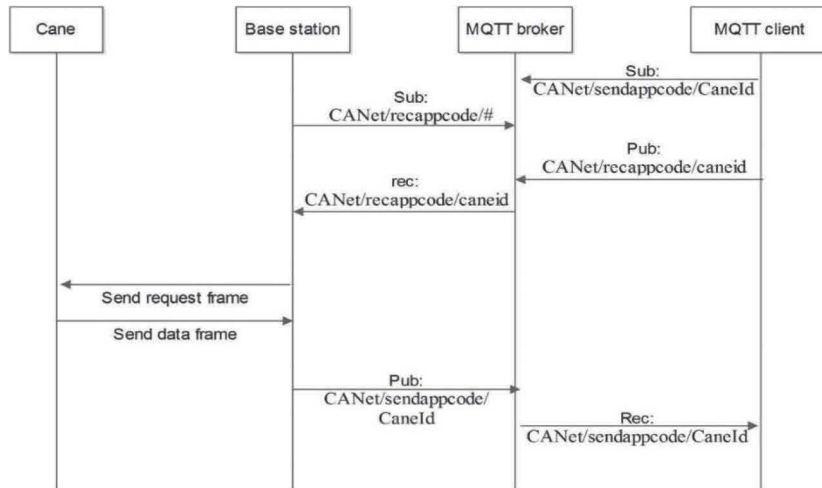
Cane

Base station

MQTT broker

MQTT client

Sub:
CANet/sendappcode/CaneId

Sub:
CANet/recappcode/#

Pub:
CANet/recappcode/caneid

rec:
CANet/recappcode/caneid

Send request frame

Send data frame

Pub:
CANet/sendappcode/
CaneId

Rec:
CANet/sendappcode/CaneId